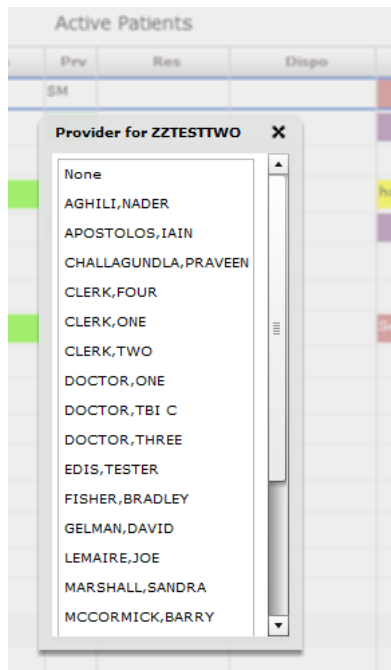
Active Patients

Prv
Res
Dispo
SM

Provider for ZZTESTTWO ✕

None
AGHILI,NADER
APOSTOLOS,IAIN
CHALLAGUNDLA,PRAVEEN
CLERK,FOUR
CLERK,ONE
CLERK,TWO
DOCTOR,ONE
DOCTOR,TBI C
DOCTOR,THREE
EDIS,TESTER
FISHER,BRADLEY
GELMAN,DAVID
LEMAIRE,JOE
MARSHALL,SANDRA
MCCORMICK,BARRY